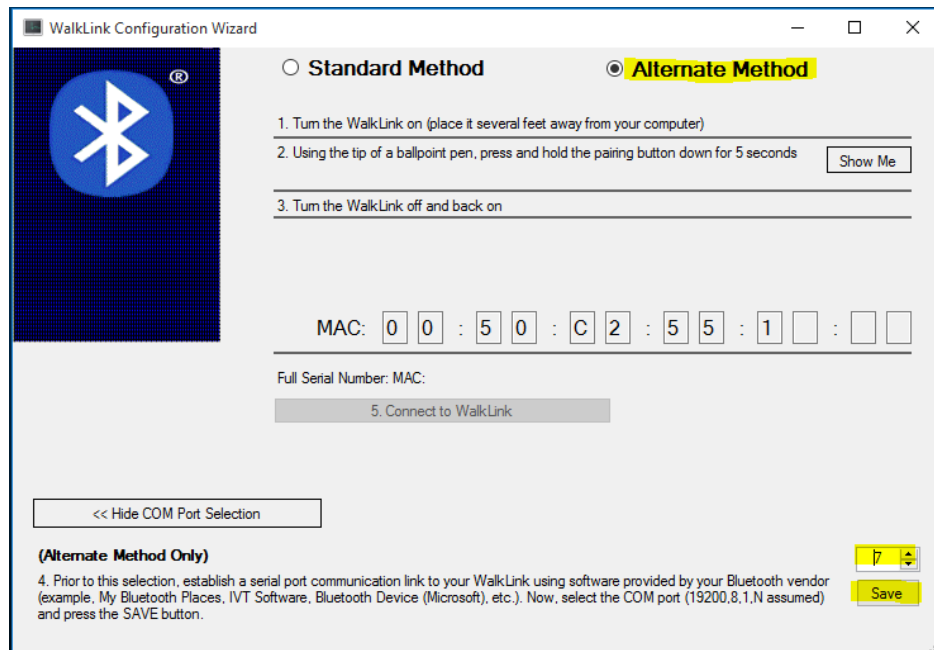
WalkLink Configuration Wizard

®

Standard Method

Alternate Method

1. Turn the WalkLink on (place it several feet away from your computer)

2. Using the tip of a ballpoint pen, press and hold the pairing button down for 5 seconds

Show Me

3. Turn the WalkLink off and back on

MAC: 0 0 : 5 0 : C 2 : 5 5 : 1 :

Full Serial Number: MAC:

5. Connect to WalkLink

<< Hide COM Port Selection

(Alternate Method Only)

4. Prior to this selection, establish a serial port communication link to your WalkLink using software provided by your Bluetooth vendor (example, My Bluetooth Places, IVT Software, Bluetooth Device (Microsoft), etc.). Now, select the COM port (19200,8,1,N assumed) and press the SAVE button.

7

Save